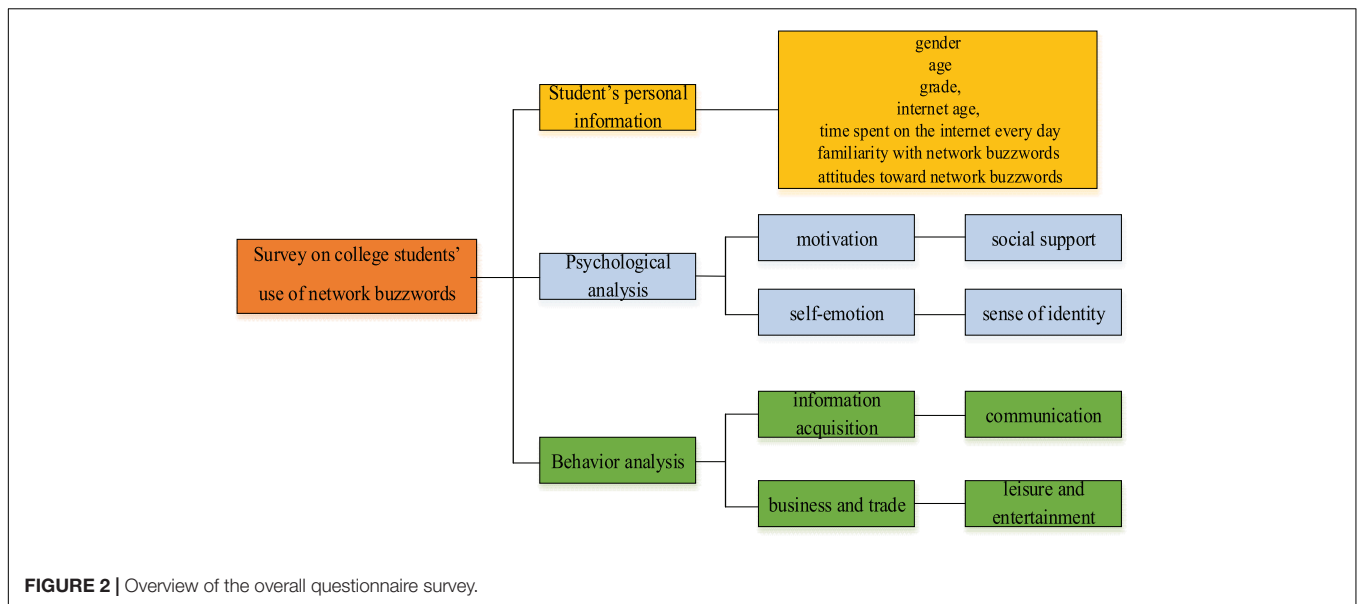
Survey on college students' use of network buzzwords

Student's personal information

gender
age
grade,
internet age,
time spent on the internet every day
familiarity with network buzzwords
attitudes toward network buzzwords

Psychological analysis

motivation

social support

self-emotion

sense of identity

Behavior analysis

information acquisition

communication

business and trade

leisure and entertainment

FIGURE 2 | Overview of the overall questionnaire survey.